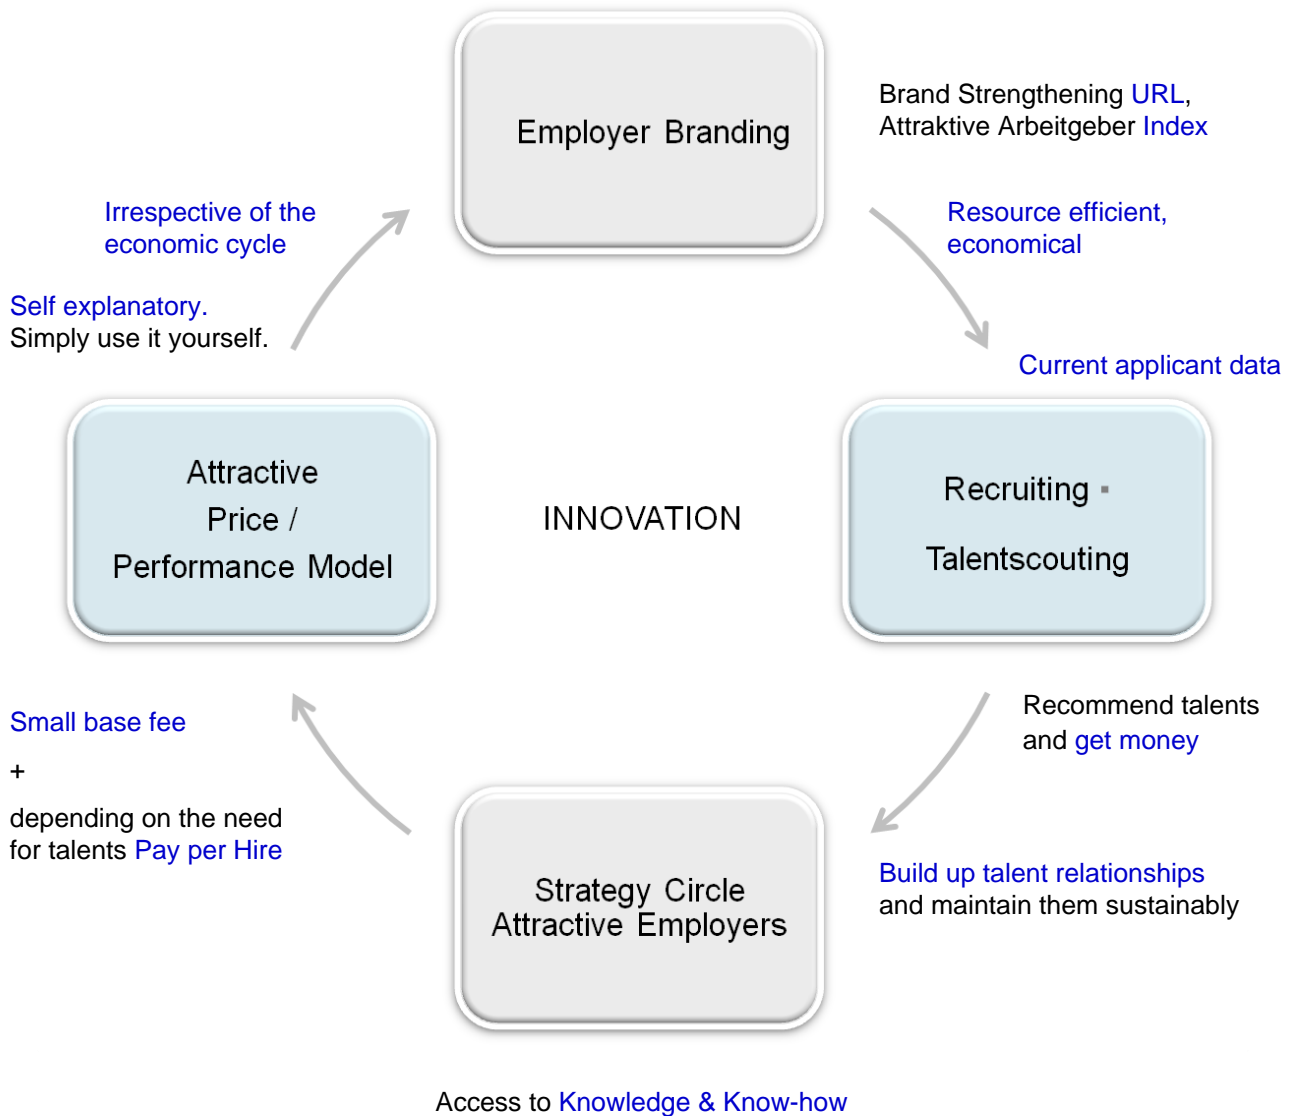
Employer Branding

Brand Strengthening URL,
Attraktive Arbeitgeber Index

Irrespective of the economic cycle

Resource efficient, economical

Self explanatory.
Simply use it yourself.

Current applicant data

Attractive Price / Performance Model

INNOVATION

Recruiting ▪ Talentscouting

Small base fee

+

depending on the need for talents Pay per Hire

Recommend talents and get money

Strategy Circle Attractive Employers

Build up talent relationships and maintain them sustainably

Access to Knowledge & Know-how